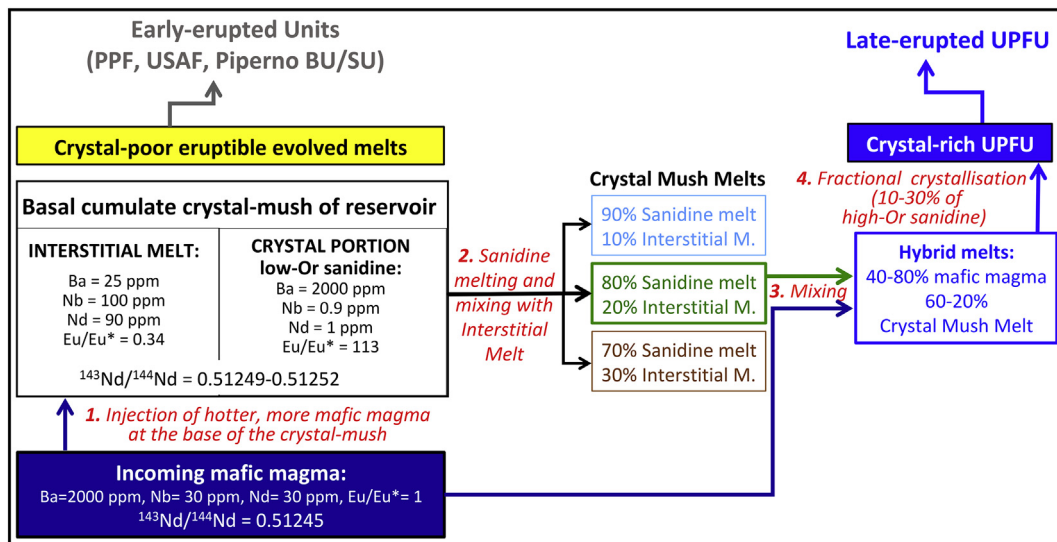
Early-erupted Units
(PPF, USAF, Piperno BU/SU)

Late-erupted UPFU

Crystal-poor eruptible evolved melts

Crystal-rich UPFU

Crystal Mush Melts

4. Fractional crystallisation (10-30% of high-Or sanidine)

Basal cumulate crystal-mush of reservoir

| INTERSTITIAL MELT: | CRYSTAL PORTION low-Or sanidine: |
|---|---|
| Ba = 25 ppm | Ba = 2000 ppm |
| Nb = 100 ppm | Nb = 0.9 ppm |
| Nd = 90 ppm | Nd = 1 ppm |
| Eu/Eu* = 0.34 | Eu/Eu* = 113 |

$^{143}Nd/^{144}Nd$ = 0.51249-0.51252

2. Sanidine melting and mixing with Interstitial Melt

90% Sanidine melt
10% Interstitial M.

80% Sanidine melt
20% Interstitial M.

70% Sanidine melt
30% Interstitial M.

3. Mixing

Hybrid melts:
40-80% mafic magma
60-20%
Crystal Mush Melt

1. Injection of hotter, more mafic magma at the base of the crystal-mush

Incoming mafic magma:
Ba=2000 ppm, Nb= 30 ppm, Nd= 30 ppm, Eu/Eu*= 1
$^{143}Nd/^{144}Nd$ = 0.51245